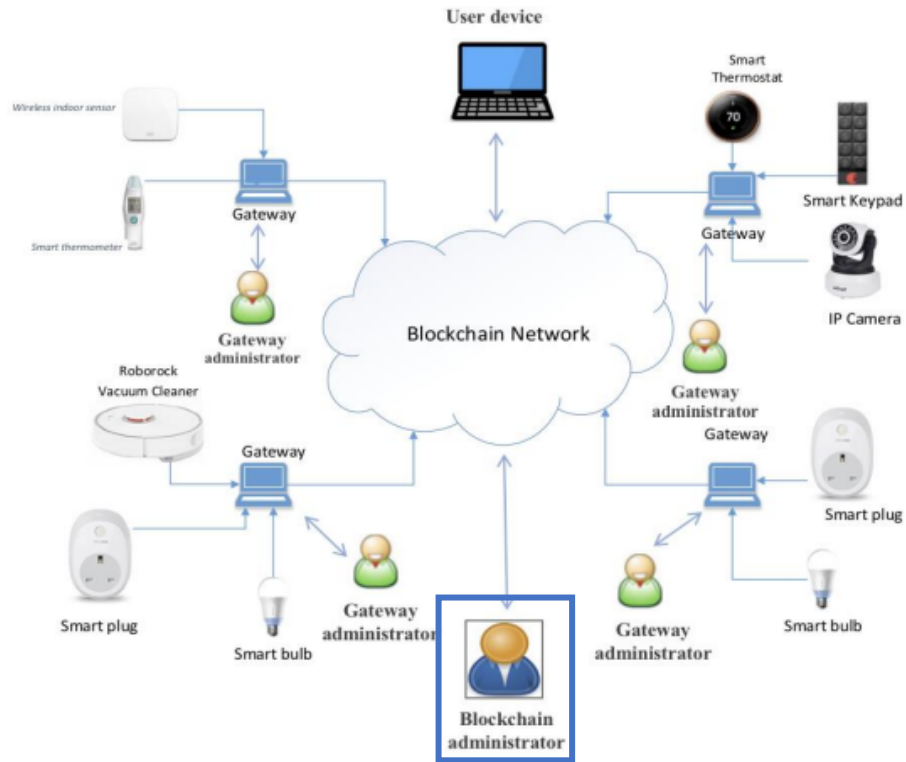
User device

Smart Thermostat

70

Wireless indoor sensor

Smart thermometer

Gateway

Gateway administrator

Smart Keypad

Gateway

IP Camera

Blockchain Network

Gateway administrator

Roborock Vacuum Cleaner

Gateway

Gateway

Smart plug

Smart plug

Smart bulb

Gateway administrator

Gateway administrator

Smart bulb

Blockchain administrator